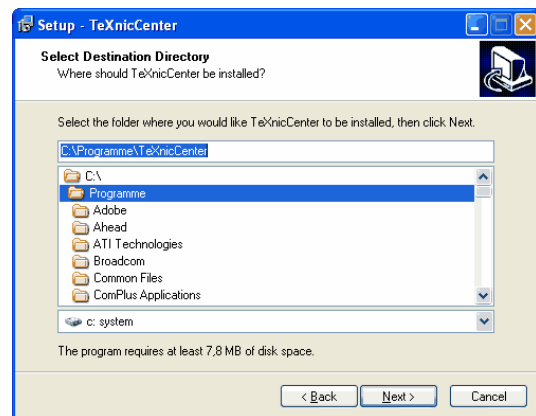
Setup - TeXnicCenter

Select Destination Directory
Where should TeXnicCenter be installed?

Select the folder where you would like TeXnicCenter to be installed, then click Next.

C:\Programme\TeXnicCenter

C:\
Programme
Adobe
Ahead
ATI Technologies
Broadcom
Common Files
ComPlus Applications

c: system

The program requires at least 7,8 MB of disk space.

< Back
Next >
Cancel